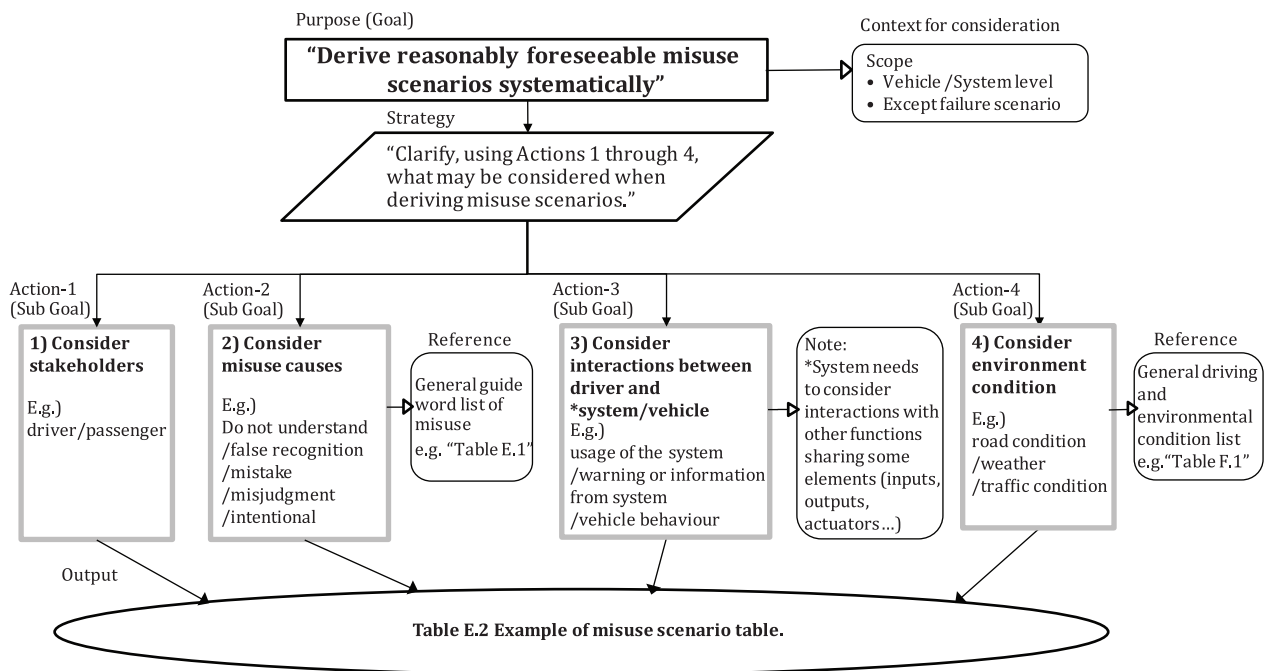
Purpose (Goal)

"Derive reasonably foreseeable misuse scenarios systematically"

Context for consideration

Scope
• Vehicle /System level
• Except failure scenario

Strategy

"Clarify, using Actions 1 through 4, what may be considered when deriving misuse scenarios."

Action-1 (Sub Goal)

1) Consider stakeholders

E.g.) driver/passenger

Action-2 (Sub Goal)

2) Consider misuse causes

E.g.) Do not understand /false recognition /mistake /misjudgment /intentional

Reference

General guide word list of misuse e.g. "Table E.1"

Action-3 (Sub Goal)

3) Consider interactions between driver and *system/vehicle

E.g.) usage of the system /warning or information from system /vehicle behaviour

Note: *System needs to consider interactions with other functions sharing some elements (inputs, outputs, actuators…)

Action-4 (Sub Goal)

4) Consider environment condition

E.g.) road condition /weather /traffic condition

Reference

General driving and environmental condition list e.g."Table F.1"

Output

Table E.2 Example of misuse scenario table.